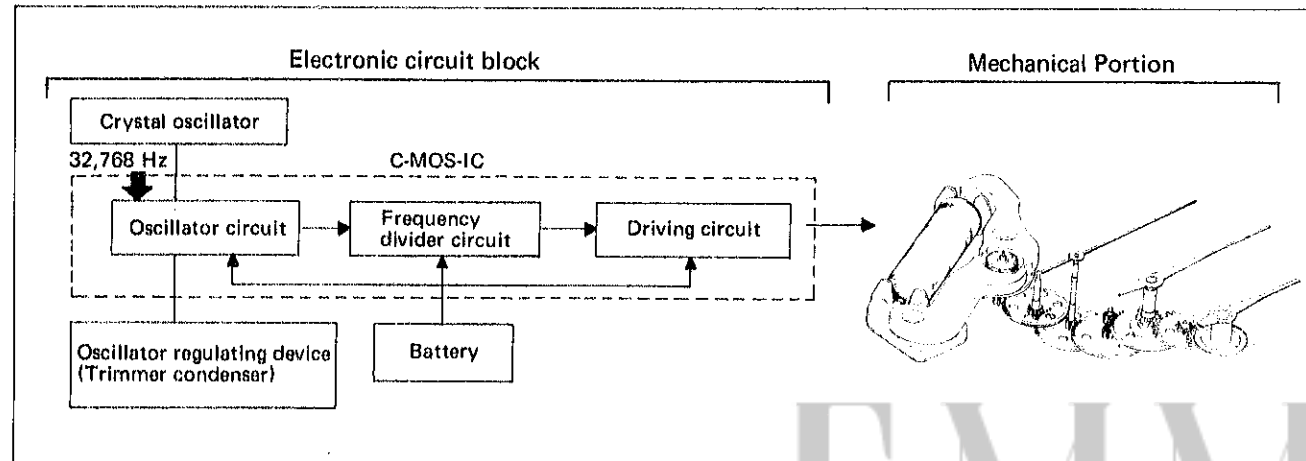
Electronic circuit block

Mechanical Portion

Crystal oscillator

32,768 Hz

C-MOS-IC

Oscillator circuit

Frequency divider circuit

Driving circuit

Oscillator regulating device (Trimmer condenser)

Battery

EMM